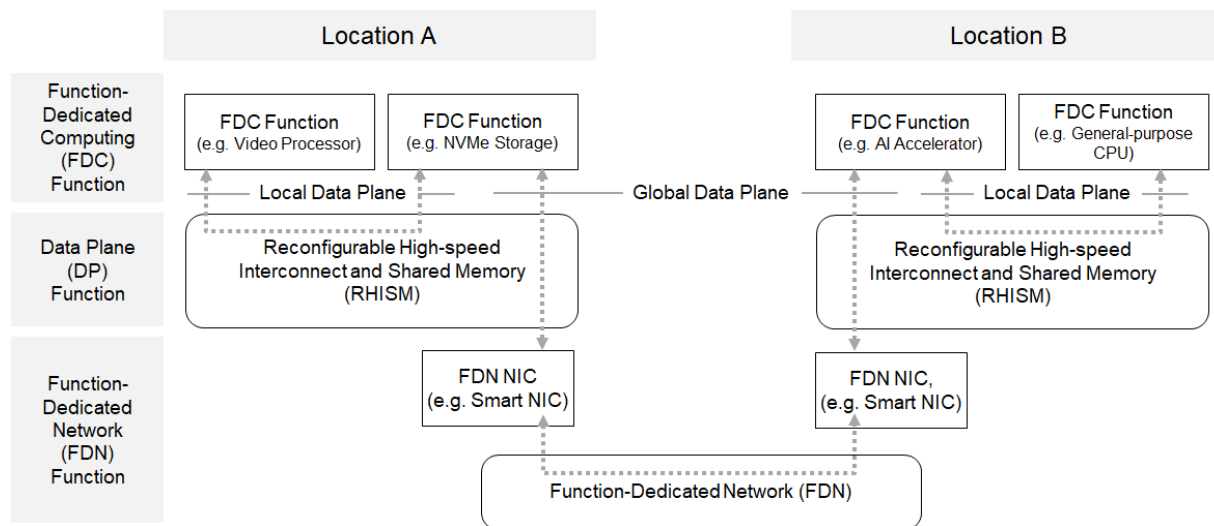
Location A

Location B

Function-Dedicated Computing (FDC) Function

FDC Function (e.g. Video Processor)

FDC Function (e.g. NVMe Storage)

FDC Function (e.g. AI Accelerator)

FDC Function (e.g. General-purpose CPU)

Local Data Plane

Global Data Plane

Local Data Plane

Data Plane (DP) Function

Reconfigurable High-speed Interconnect and Shared Memory (RHISM)

Reconfigurable High-speed Interconnect and Shared Memory (RHISM)

Function-Dedicated Network (FDN) Function

FDN NIC (e.g. Smart NIC)

FDN NIC, (e.g. Smart NIC)

Function-Dedicated Network (FDN)